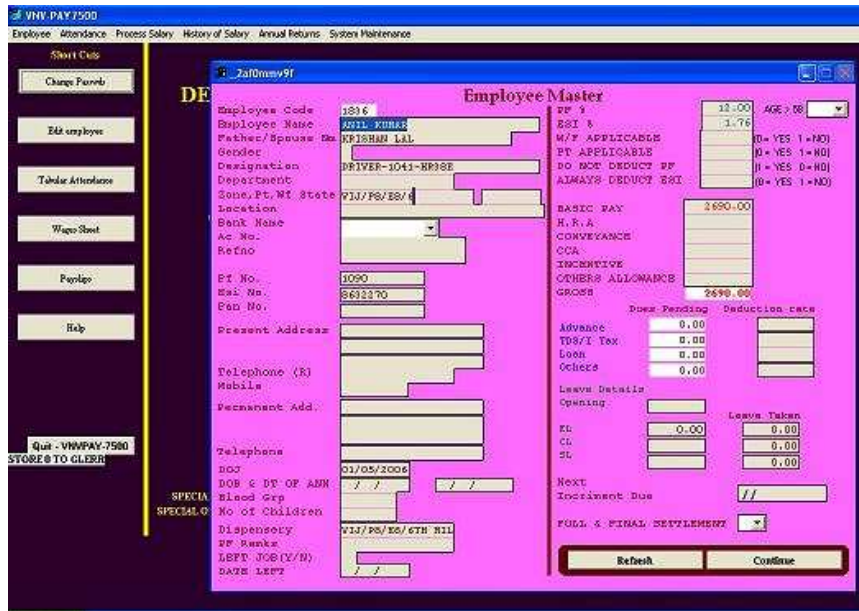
VNV-PAY7500

Employee Attendance Process Salary History of Salary Annual Returns System Maintenance

Short Cuts

Change Passwd

Edit employee

Tabular Attendance

Wages Sheet

Payslips

Help

Quit - VNVPAY-7500

STORES TO CLERR

DE

SPECIA

SPECIAL C

_2af0mnv9f

Employee Master

Employee Code 1816

Employee Name ANIL KUMAR

Father/Spouse Nm KRISHAN LAL

Gender

Designation DRIVER-1041-HR38E

Department

Zone,Pt,Wt State VIJ/PS/ES/6

Location

Bank Name

Ac No.

Refno

PF No. 1090

Esi No. 8602270

Pan No.

Present Address

Telephone (R)

Mobile

Permanent Add.

Telephone

DOJ 01/05/2006

DOB & DT OF ANN / / / /

Blood Grp

No of Children

Dispensary VIJ/PS/ES/6TH MIL

PF Ranks

LEFT JOB(Y/N)

DATE LEFT / /

PF % 12.00 AGE > 58

ESI % 1.76

W/F APPLICABLE (0= YES 1=NO)

PT APPLICABLE (0= YES 1=NO)

DO NOT DEDUCT PF (1= YES 0=NO)

ALWAYS DEDUCT ESI (0= YES 1=NO)

BASIC PAY 2690.00

H.R.A

CONVEYANCE

CCA

INCENTIVE

OTHERS ALLOWANCE

GROSS 2690.00

Dues Pending Deduction rate

Advance 0.00

TDS/I Tax 0.00

Loan 0.00

Others 0.00

Leave Details

Opening

Leave Taken

EL 0.00 0.00

CL 0.00

SL 0.00

Next

Increment Due //

FULL & FINAL SETTLEMENT

Refresh

Continue